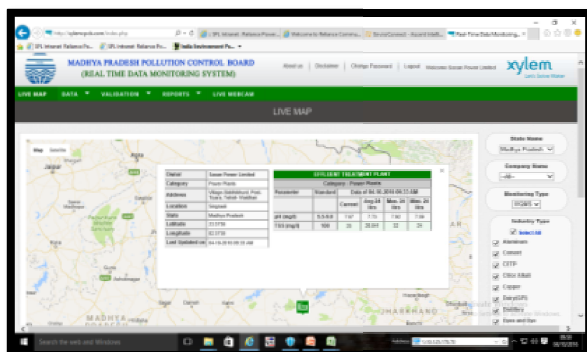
http://xylemrpcb.com/index.php

MADHYA PRADESH POLLUTION CONTROL BOARD
(REAL TIME DATA MONITORING SYSTEM)

About us | Disclaimer | Change Password | Logout

xylem

LIVE MAP   DATA   VALIDATION   REPORTS   LIVE WEBCAM

LIVE MAP

Map   Satellite

| Owner | Sasan Power Limited |
|---|---|
| Category | Power Plants |
| Address | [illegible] |
| Location | Singrauli |
| State | Madhya Pradesh |
| Latitude | 23.9758 |
| Longitude | 82.5758 |
| Last Updated on | 04-10-2016 09:55 AM |

EFFLUENT TREATMENT PLANT

Category : Power Plants

| Parameter | Standard | Current | Avg 24 Hrs | Max 24 Hrs | Min 24 Hrs |
|---|---|---|---|---|---|
| pH (mg/l) | 5.5-9.0 | 7.67 | 7.73 | 7.90 | 7.56 |
| TSS (mg/l) | 100 | 26 | 28.61 | 32 | 25 |

State Name
Madhya Pradesh

Company Name
--All--

Monitoring Type
EQMS

Industry Type
Select All
Aluminium
Cement
CETP
Chlor Alkali
Copper
Dairy/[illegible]
Distillery
Dyes and Dye

JHARKHAND

MADHYA

Search the web and Windows